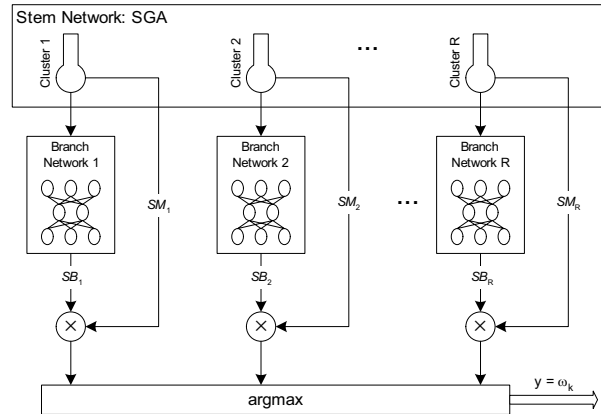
Stem Network: SGA

Cluster 1

Cluster 2

...

Cluster R

Branch Network 1

$SM_1$

Branch Network 2

$SM_2$

...

Branch Network R

$SM_R$

$SB_1$

$SB_2$

$SB_R$

$\times$

$\times$

$\times$

argmax

$y = \omega_k$